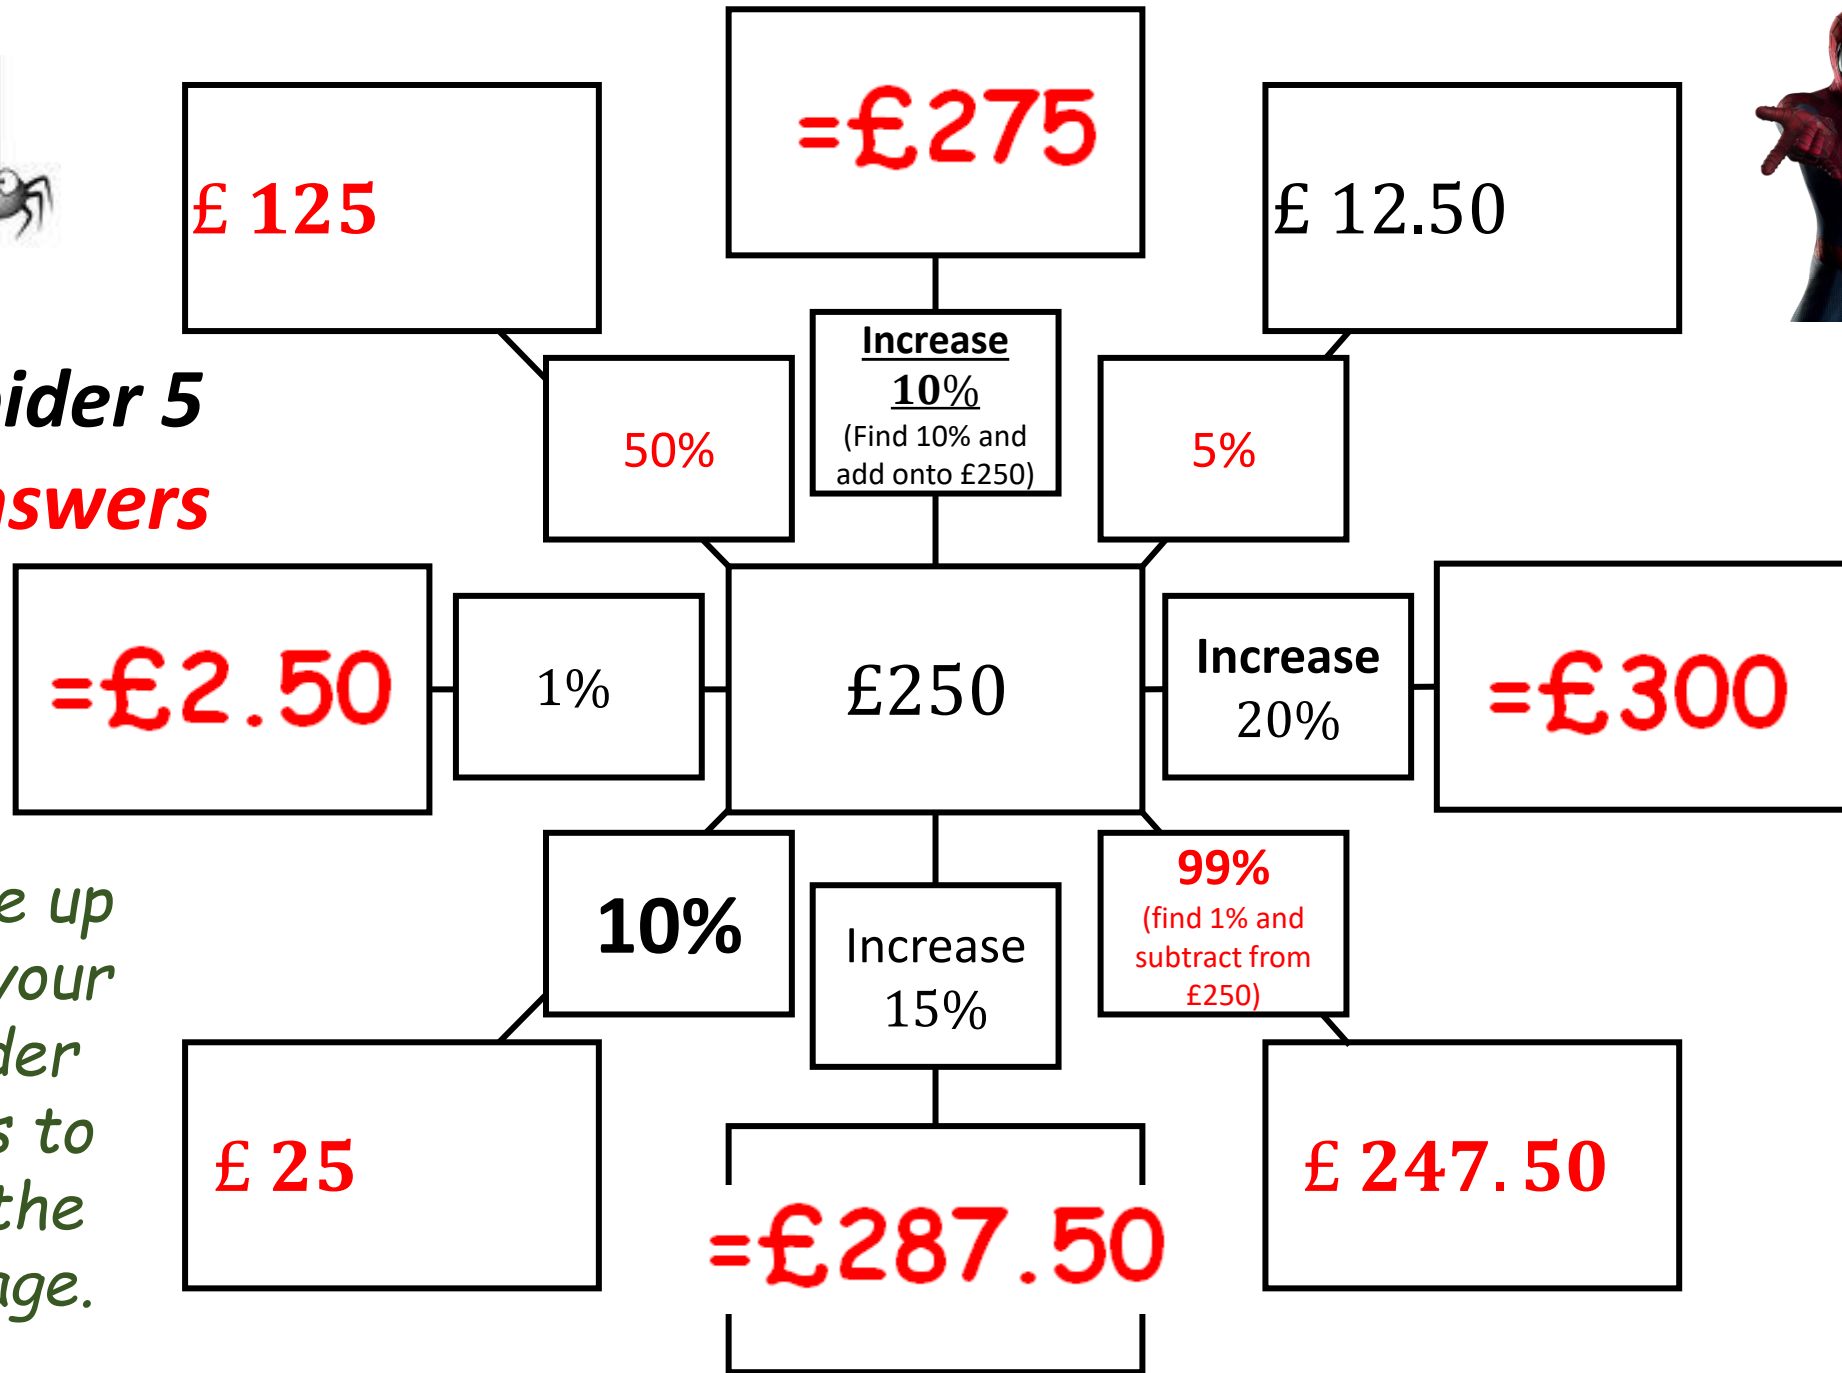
ider 5
swers

e up
your
der
s to
the
ge.

=£275

£ 125

Increase
10%
(Find 10% and add onto £250)

£ 12.50

50%

5%

=£2.50

1%

£250

Increase
20%

=£300

10%

Increase
15%

99%
(find 1% and subtract from £250)

£ 25

=£287.50

£ 247.50